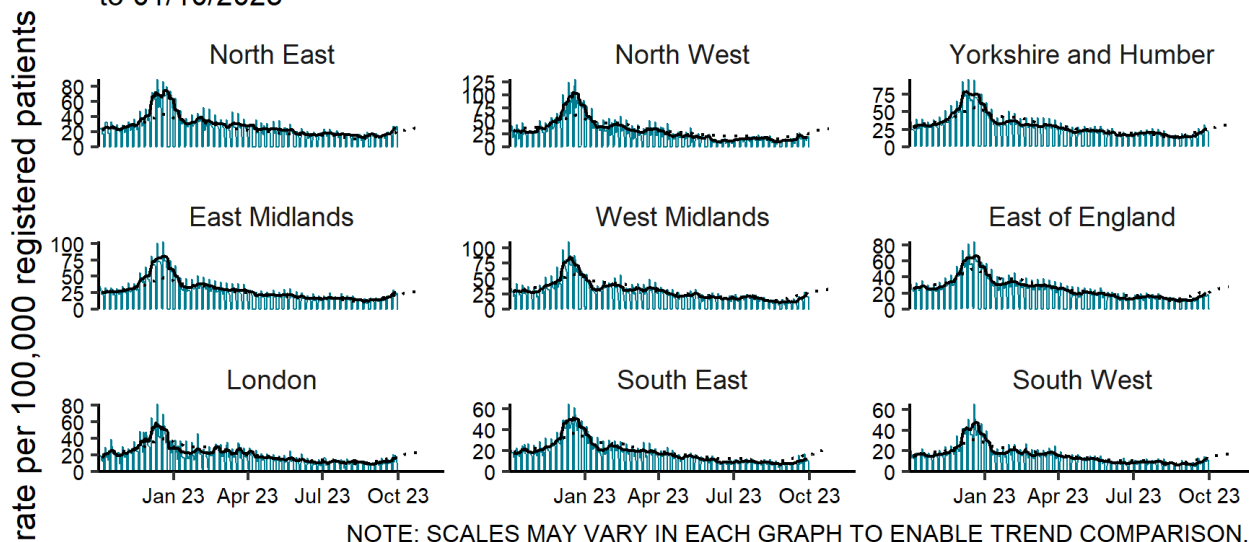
to 01/10/2023

rate per 100,000 registered patients

North East
80
60
40
20
0

North West
125
100
75
50
25
0

Yorkshire and Humber
75
50
25
0

East Midlands
100
75
50
25
0

West Midlands
100
75
50
25
0

East of England
80
60
40
20
0

London
80
60
40
20
0
Jan 23 Apr 23 Jul 23 Oct 23

South East
60
40
20
0
Jan 23 Apr 23 Jul 23 Oct 23

South West
60
40
20
0
Jan 23 Apr 23 Jul 23 Oct 23

NOTE: SCALES MAY VARY IN EACH GRAPH TO ENABLE TREND COMPARISON.